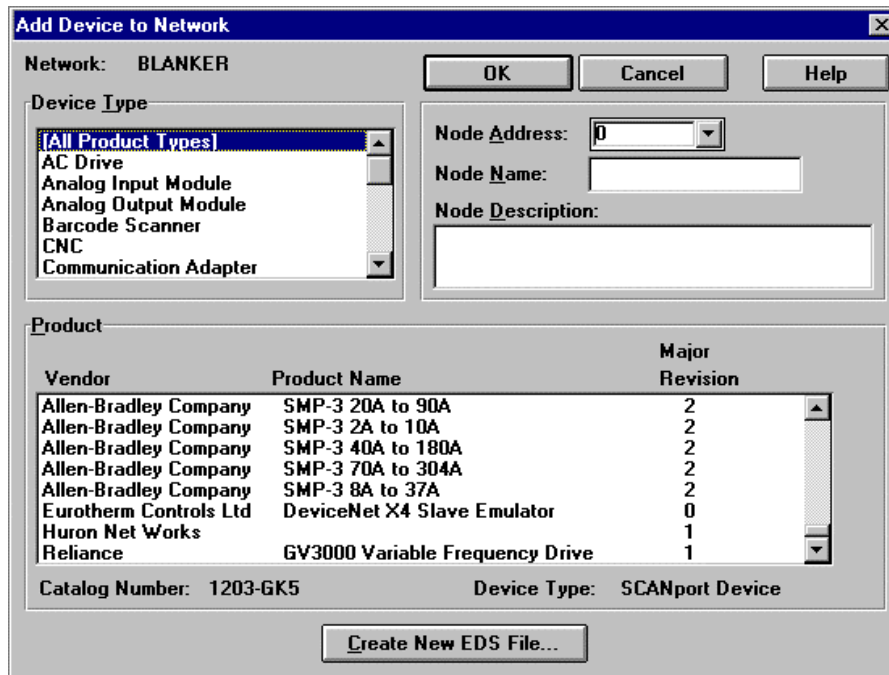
Add Device to Network

Network: BLANKER

OK

Cancel

Help

Device Type

[All Product Types]
AC Drive
Analog Input Module
Analog Output Module
Barcode Scanner
CNC
Communication Adapter

Node Address: 0

Node Name:

Node Description:

Product

| Vendor | Product Name | Major Revision |
|---|---|---|
| Allen-Bradley Company | SMP-3 20A to 90A | 2 |
| Allen-Bradley Company | SMP-3 2A to 10A | 2 |
| Allen-Bradley Company | SMP-3 40A to 180A | 2 |
| Allen-Bradley Company | SMP-3 70A to 304A | 2 |
| Allen-Bradley Company | SMP-3 8A to 37A | 2 |
| Eurotherm Controls Ltd | DeviceNet X4 Slave Emulator | 0 |
| Huron Net Works | | 1 |
| Reliance | GV3000 Variable Frequency Drive | 1 |

Catalog Number: 1203-GK5

Device Type: SCANport Device

Create New EDS File...